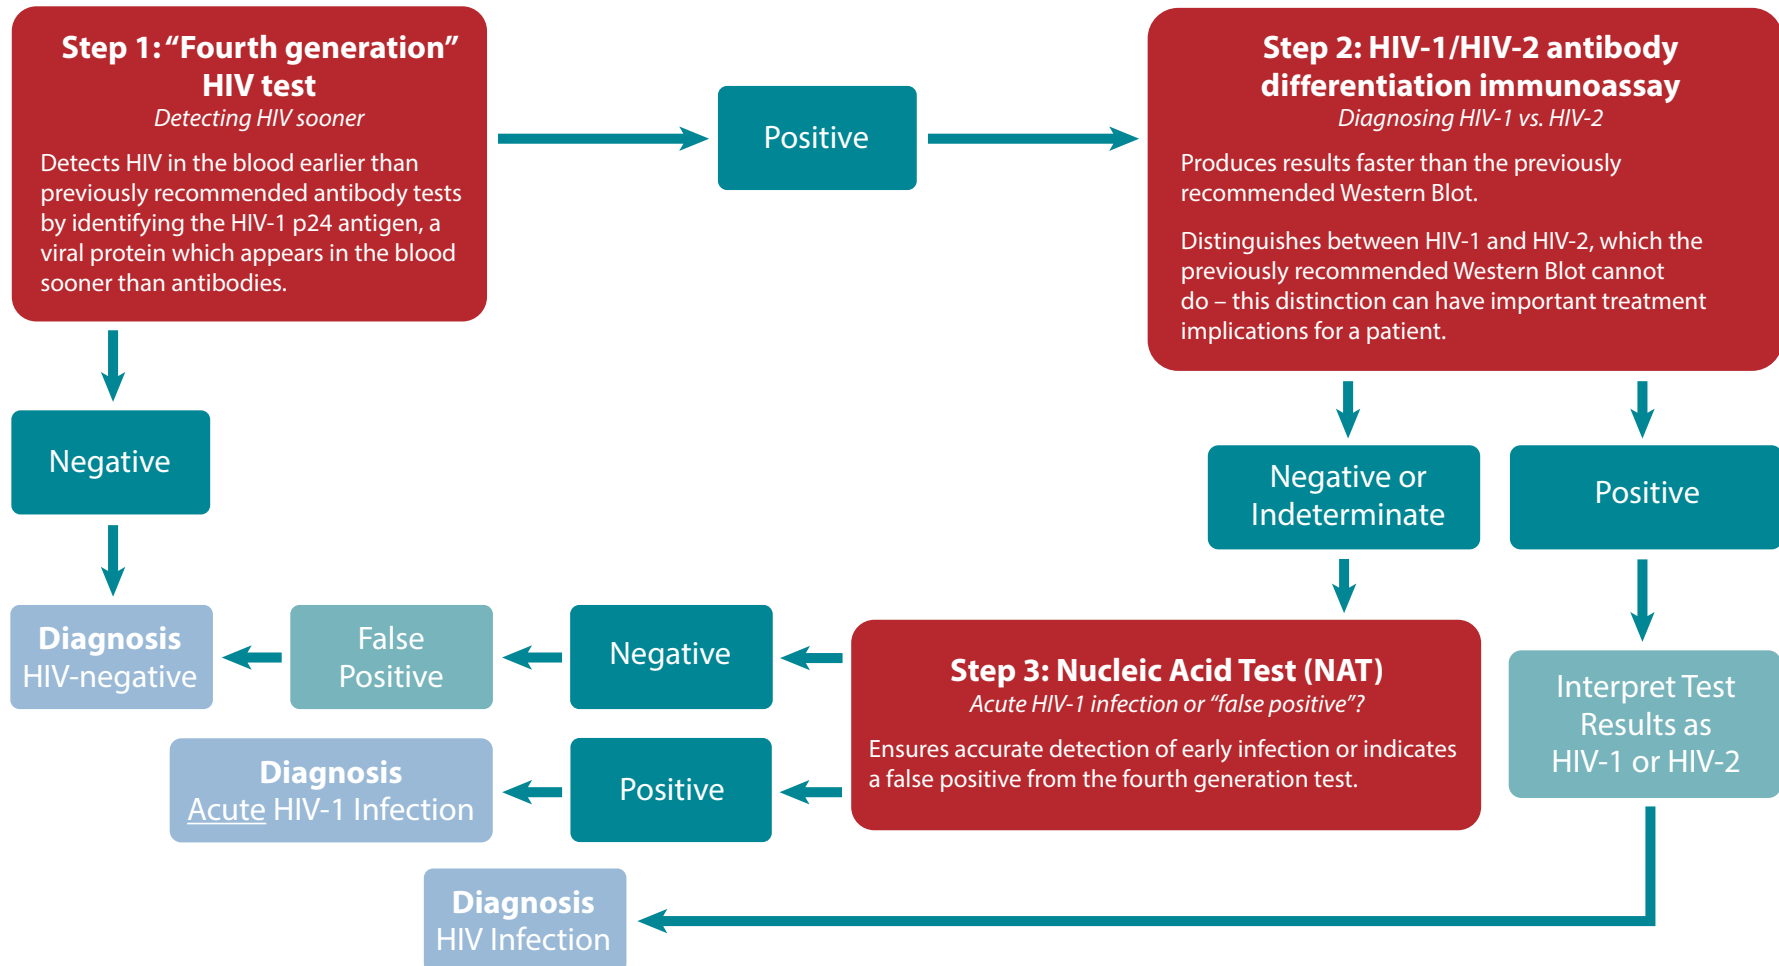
Step 1: "Fourth generation" HIV test
Detecting HIV sooner
Detects HIV in the blood earlier than previously recommended antibody tests by identifying the HIV-1 p24 antigen, a viral protein which appears in the blood sooner than antibodies.

Positive

Step 2: HIV-1/HIV-2 antibody differentiation immunoassay
Diagnosing HIV-1 vs. HIV-2
Produces results faster than the previously recommended Western Blot.

Distinguishes between HIV-1 and HIV-2, which the previously recommended Western Blot cannot do – this distinction can have important treatment implications for a patient.

Negative

Negative or Indeterminate

Positive

Diagnosis
HIV-negative

False Positive

Negative

Step 3: Nucleic Acid Test (NAT)
Acute HIV-1 infection or "false positive"?
Ensures accurate detection of early infection or indicates a false positive from the fourth generation test.

Interpret Test Results as HIV-1 or HIV-2

Diagnosis
Acute HIV-1 Infection

Positive

Diagnosis
HIV Infection